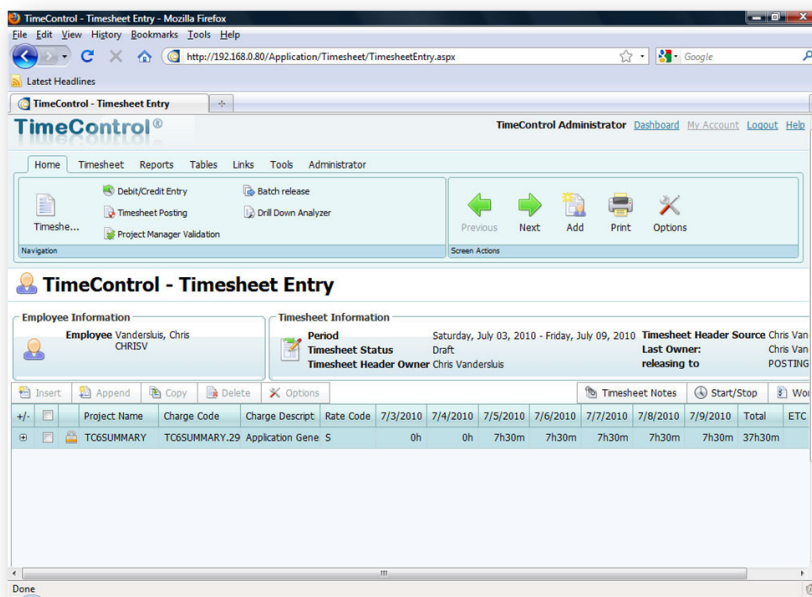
TimeControl - Timesheet Entry - Mozilla Firefox

File Edit View History Bookmarks Tools Help

http://192.168.0.80/Application/Timesheet/TimesheetEntry.aspx

Google

Latest Headlines

TimeControl - Timesheet Entry

TimeControl®

TimeControl Administrator Dashboard My Account Logout Help

Home Timesheet Reports Tables Links Tools Administrator

Timeshe... Debit/Credit Entry Timesheet Posting Project Manager Validation Batch release Drill Down Analyzer

Navigation

Previous Next Add Print Options

Screen Actions

TimeControl - Timesheet Entry

Employee Information

Employee Vandersluis, Chris CHRISV

Timesheet Information

Period Saturday, July 03, 2010 - Friday, July 09, 2010
Timesheet Status Draft
Timesheet Header Owner Chris Vandersluis
Timesheet Header Source Chris Van
Last Owner: Chris Van
releasing to POSTING

Insert Append Copy Delete Options Timesheet Notes Start/Stop Wo

| +/- | | | Project Name | Charge Code | Charge Descript | Rate Code | 7/3/2010 | 7/4/2010 | 7/5/2010 | 7/6/2010 | 7/7/2010 | 7/8/2010 | 7/9/2010 | Total | ETC |
|---|---|---|---|---|---|---|---|---|---|---|---|---|---|---|---|
| | | | TC6SUMMARY | TC6SUMMARY.29 | Application Gene | S | 0h | 0h | 7h30m | 7h30m | 7h30m | 7h30m | 7h30m | 37h30m | |

Done